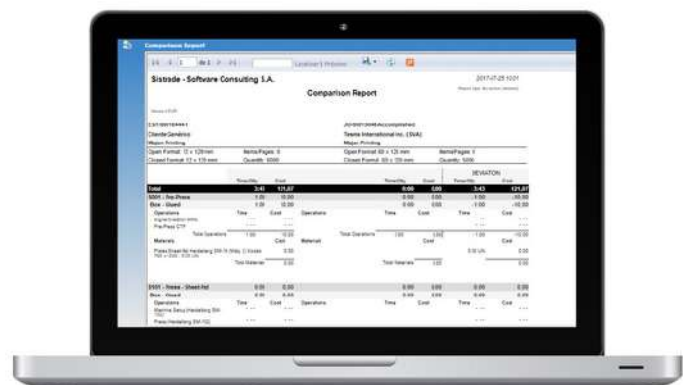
Comparison Report

de 1

Sistrade - Software Consulting S.A.

2017-07-25 10:01

Comparison Report

Cliente Genérico

Teste International Inc. (SVA)

Major Printing

Major Printing

Open Format: 10 x 120 mm

Items/Pages: 0

Open Format: 60 x 120 mm

Items/Pages: 0

Closed Format: 12 x 120 mm

Quantity: 5000

Closed Format: 60 x 120 mm

Quantity: 5000

DEVIATION

| | Time/Qty | Cost | | Time/Qty | Cost | Time/Qty | Cost |
|---|---|---|---|---|---|---|---|
| Total | 3:43 | 121,07 | | 0:00 | 0,00 | 3:43 | 121,07 |
| 5001 - Pre-Press | 1:00 | 10,00 | | 0:00 | 0,00 | 1:00 | -10,00 |
| Box - Glued | 1:00 | 10,00 | | 0:00 | 0,00 | 1:00 | -10,00 |

Operations Time Cost Operations Time Cost Time Cost

Pre-Press CTP

Total Operations 1:00 10,00 Total Operations 1:00 0,00 1:00 -10,00

Materials Cost Material Cost Cost

Total Materials 0,00 Total Materials 0,00 0,00

2101 - Press - Sheet-fed 0:00 0,00 0:00 0,00 0:00 0,00

Box - Glued

Operations Time Cost Operations Time Cost Time Cost